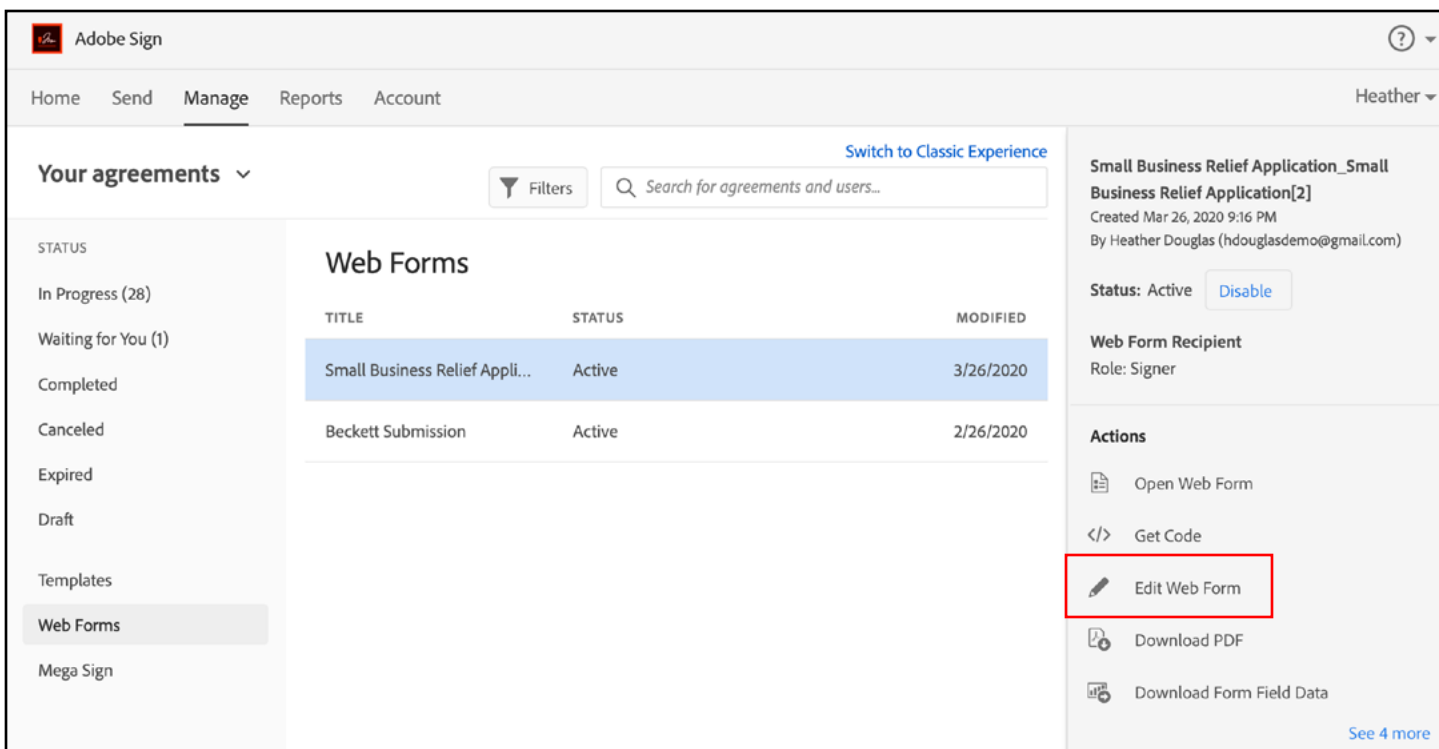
Adobe Sign

Home Send Manage Reports Account

Heather

Your agreements

Switch to Classic Experience

Filters

Search for agreements and users...

STATUS

In Progress (28)

Waiting for You (1)

Completed

Canceled

Expired

Draft

Templates

Web Forms

Mega Sign

Web Forms

| TITLE | STATUS | MODIFIED |
|---|---|---|
| Small Business Relief Appli... | Active | 3/26/2020 |
| Beckett Submission | Active | 2/26/2020 |

Small Business Relief Application_Small Business Relief Application[2]

Created Mar 26, 2020 9:16 PM

By Heather Douglas (hdouglasdemo@gmail.com)

Status: Active Disable

Web Form Recipient

Role: Signer

Actions

Open Web Form

Get Code

Edit Web Form

Download PDF

Download Form Field Data

See 4 more